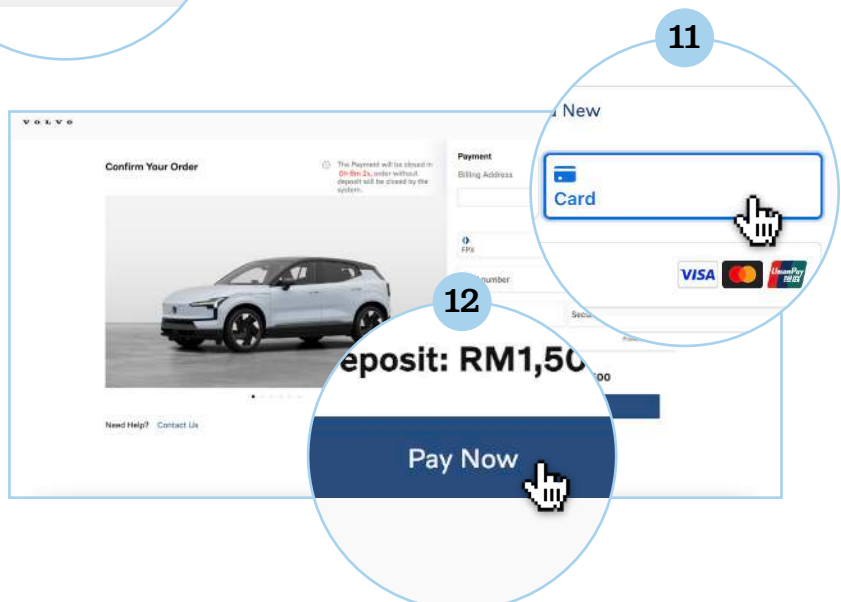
VOLVO

Confirm Your Order

The Payment will be closed in 0h 8m 2s, order without deposit will be closed by the system.

Payment

Billing Address

FPX

Number

Secu

Need Help? Contact Us

11

New

Card

VISA

UnionPay 银联

12

eposit: RM1,50

00

Pay Now